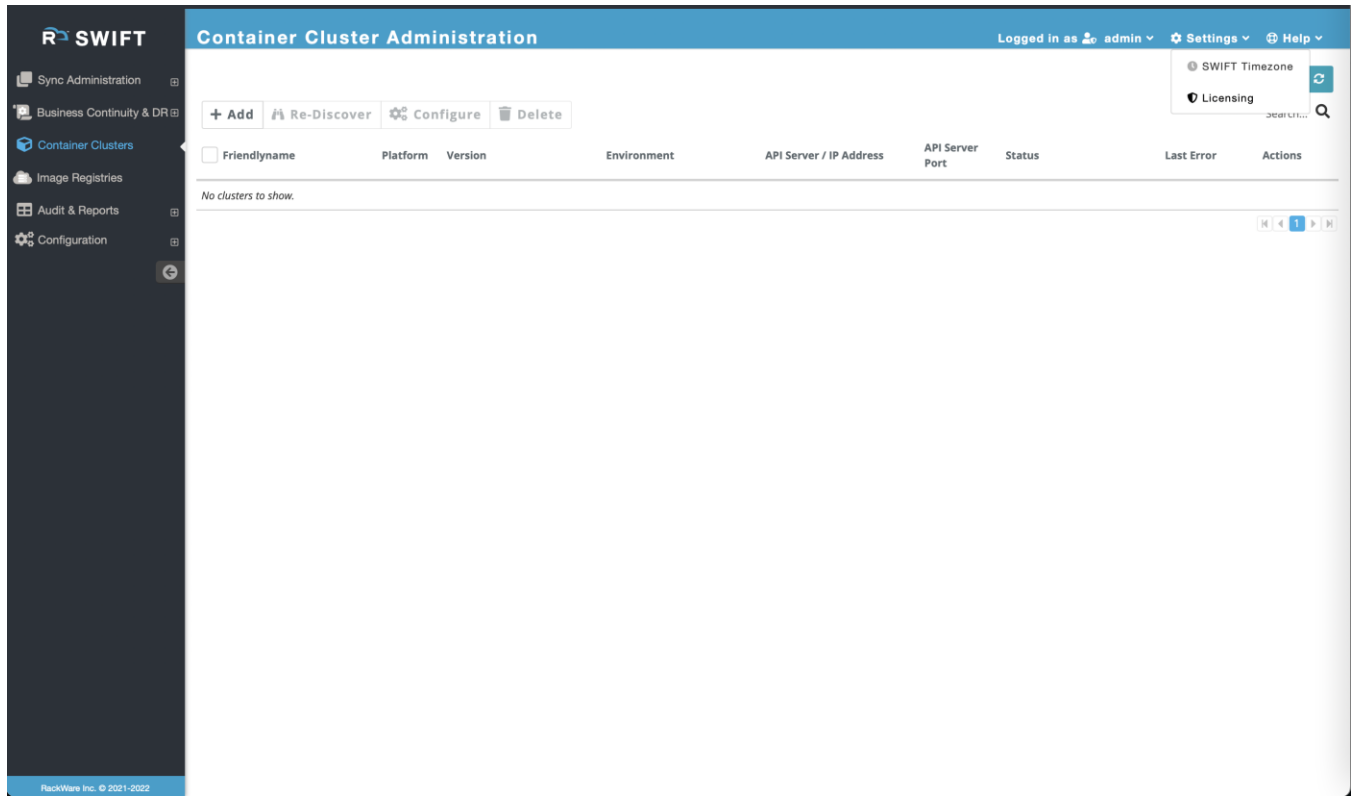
R SWIFT

Sync Administration
Business Continuity & DR
Container Clusters
Image Registries
Audit & Reports
Configuration

RackWare Inc. © 2021-2022

Container Cluster Administration

Logged in as admin
Settings
Help

SWIFT Timezone
Licensing

+ Add
Re-Discover
Configure
Delete

Search...

| Friendlyname | Platform | Version | Environment | API Server / IP Address | API Server Port | Status | Last Error | Actions |
|---|---|---|---|---|---|---|---|---|
| No clusters to show. | | | | | | | | |

1